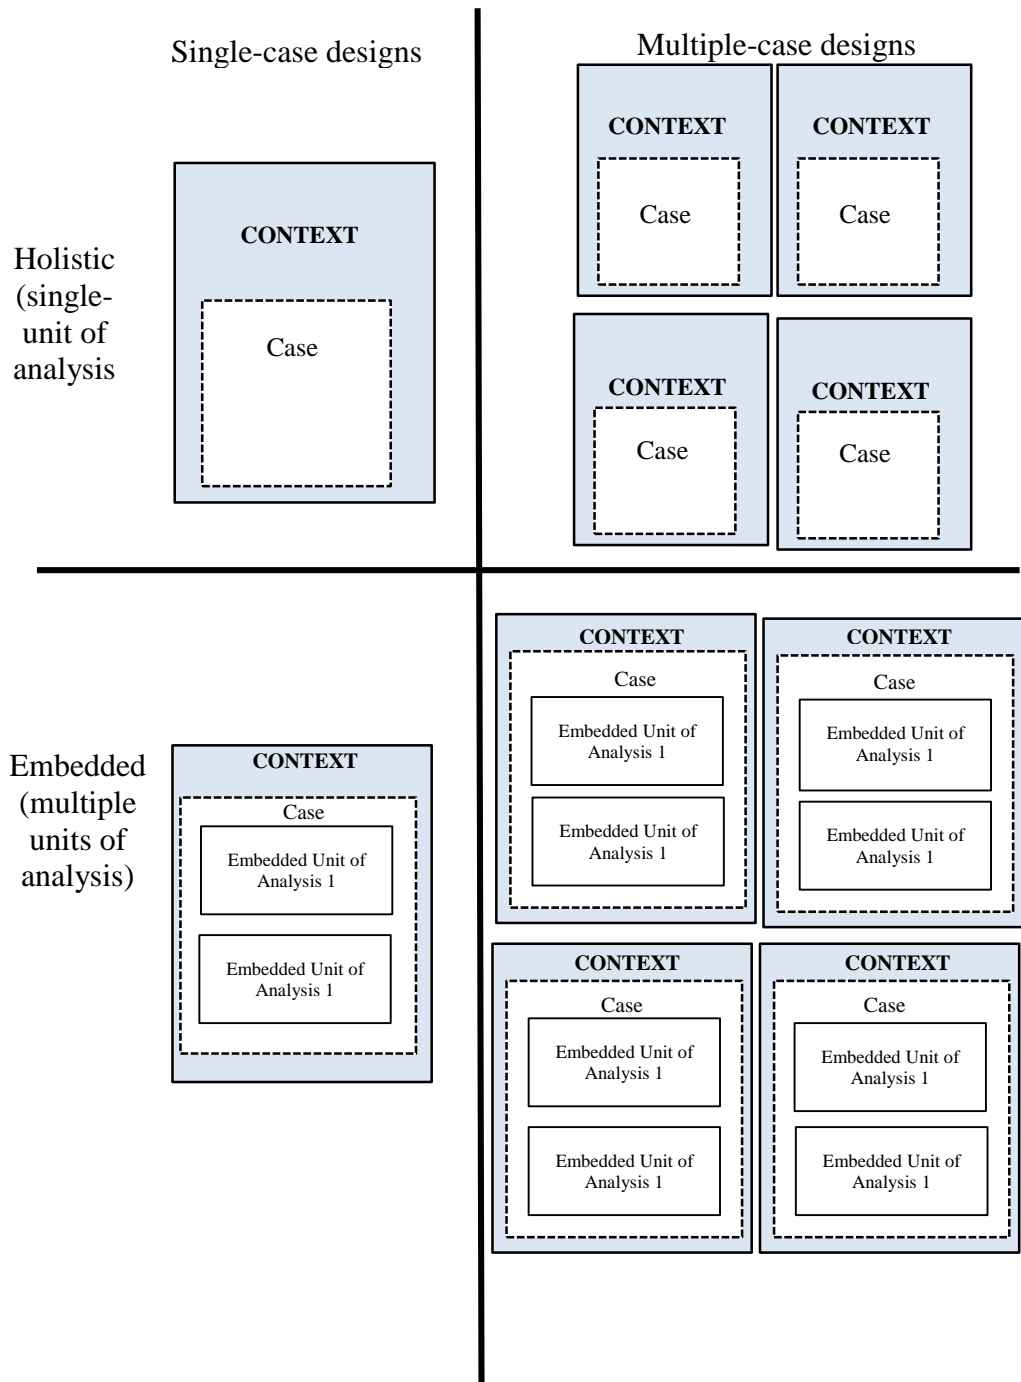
Single-case designs

Multiple-case designs

Holistic (single-unit of analysis

CONTEXT

Case

CONTEXT

Case

CONTEXT

Case

CONTEXT

Case

CONTEXT

Case

Embedded (multiple units of analysis)

CONTEXT

Case

Embedded Unit of Analysis 1

Embedded Unit of Analysis 1

CONTEXT

Case

Embedded Unit of Analysis 1

Embedded Unit of Analysis 1

CONTEXT

Case

Embedded Unit of Analysis 1

Embedded Unit of Analysis 1

CONTEXT

Case

Embedded Unit of Analysis 1

Embedded Unit of Analysis 1

CONTEXT

Case

Embedded Unit of Analysis 1

Embedded Unit of Analysis 1